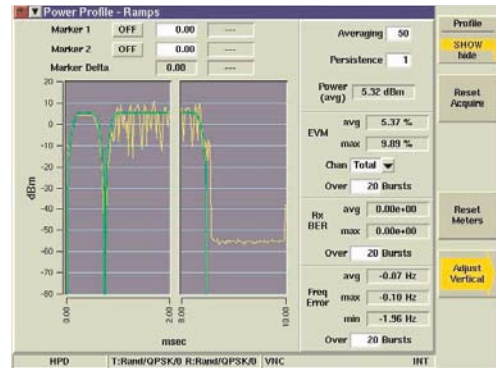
Power Profile - Ramps

Marker 1 OFF 0.00 ---
Marker 2 OFF 0.00 ---
Marker Delta 0.00 ---

20
10
0
-10
-20
-30
-40
-50
-60
-70
-80
dBm

0.00
2.00
8.00
10.00
msec

Averaging 50
Persistence 1
Power (avg) 5.32 dBm
EVM avg 5.37 %
max 9.89 %
Chan Total
Over 20 Bursts
Rx BER avg 0.00e+00
max 0.00e+00
Over 20 Bursts
Freq Error avg -0.87 Hz
max -0.10 Hz
min -1.96 Hz
Over 20 Bursts

Profile
SHOW hide
Reset Acquire
Reset Meters
Adjust Vertical

HPD T:Rand/QPSK/0 R:Rand/QPSK/0 VNC INT